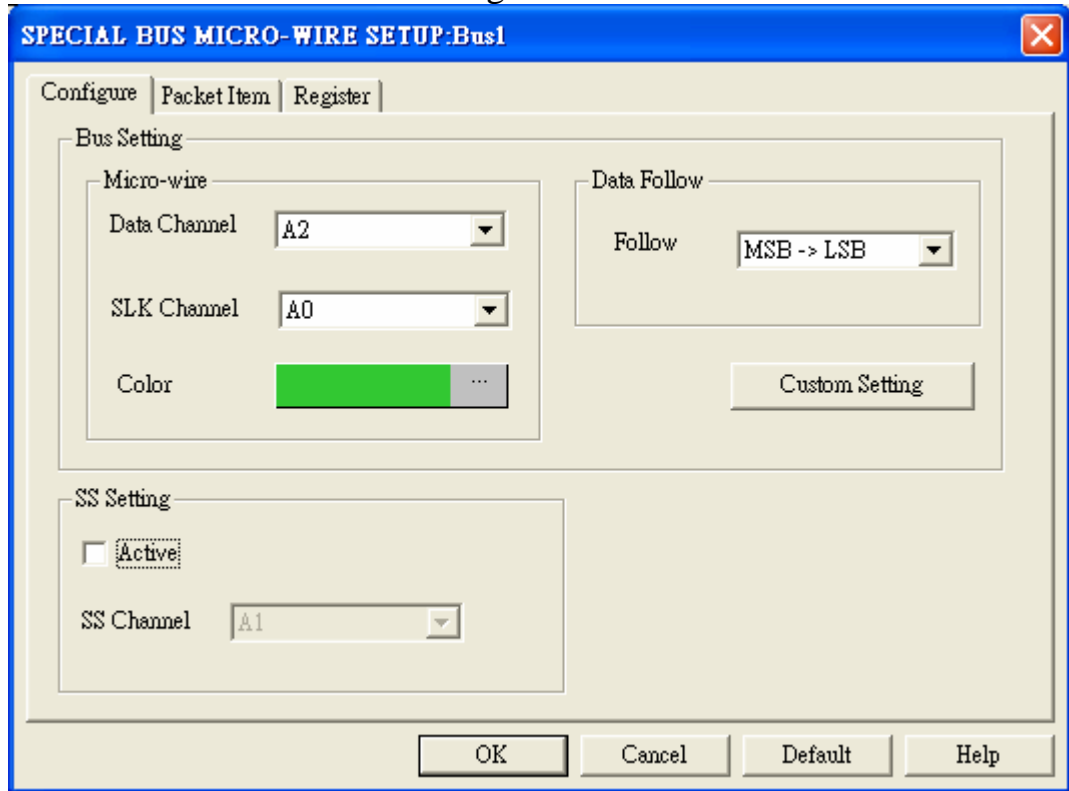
SPECIAL BUS MICRO-WIRE SETUP:Bus1

Configure | Packet Item | Register

Bus Setting

Micro-wire

Data Channel A2

SLK Channel A0

Color ...

Data Follow

Follow MSB -> LSB

Custom Setting

SS Setting

Active

SS Channel A1

OK Cancel Default Help